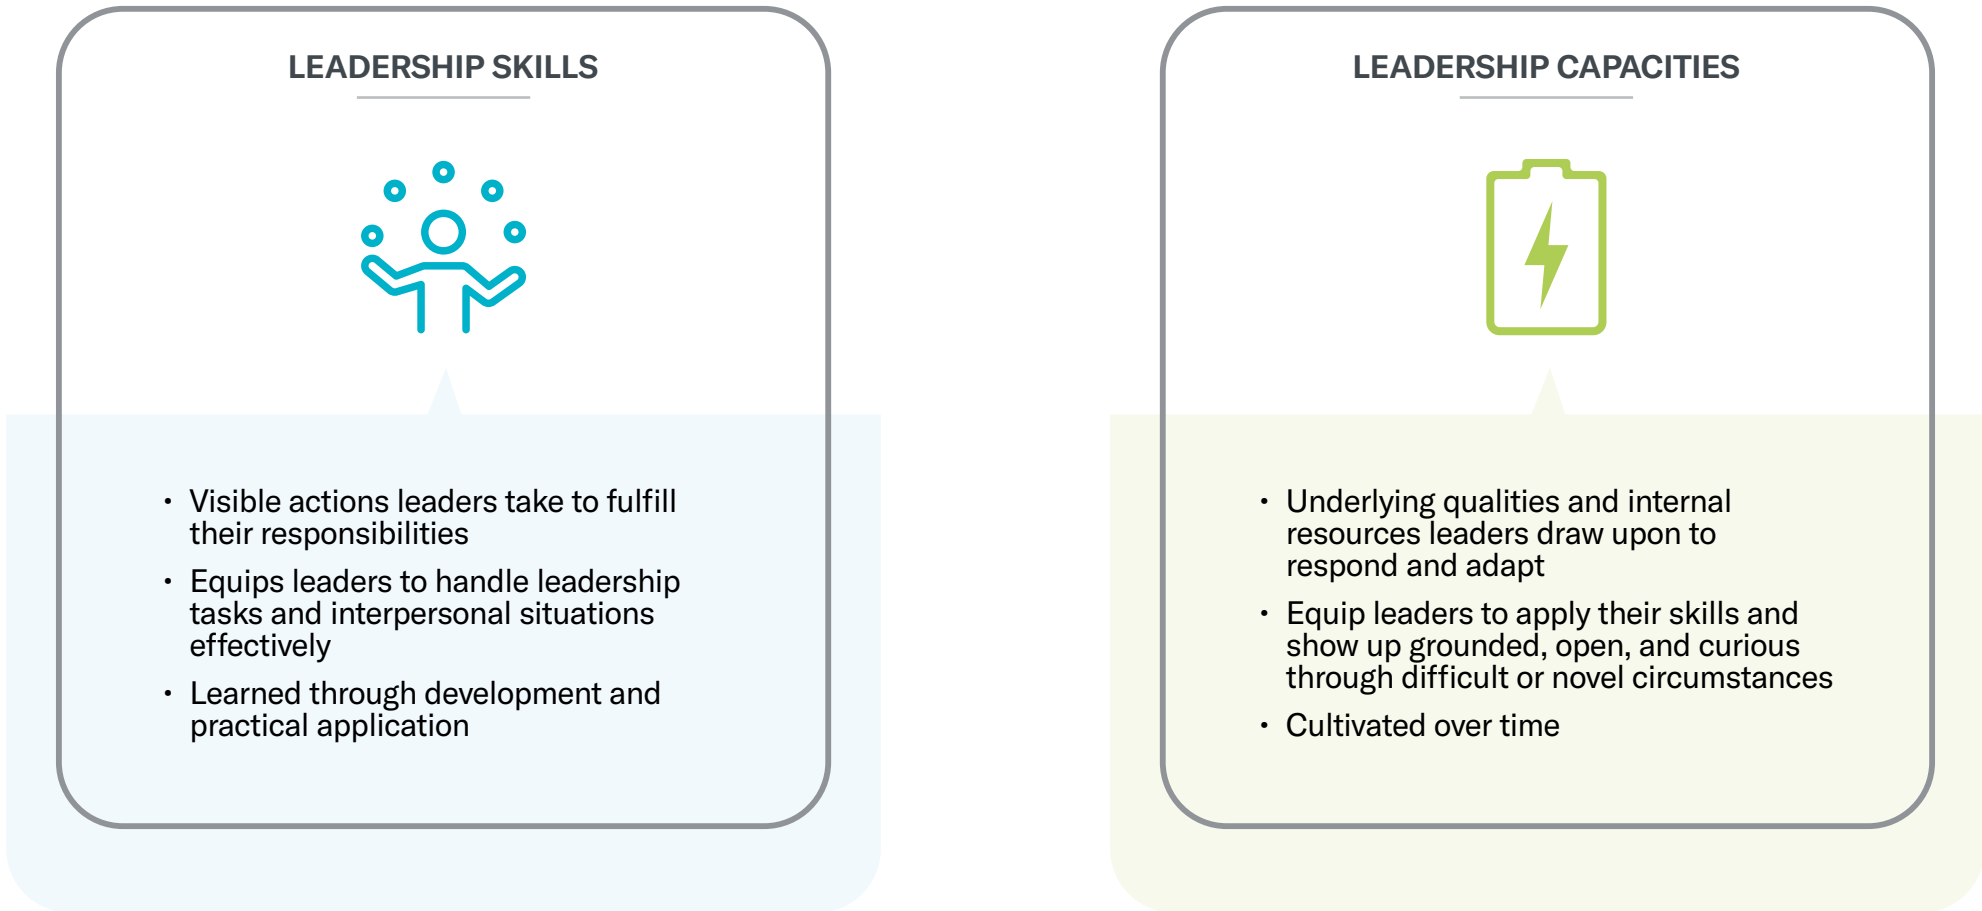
LEADERSHIP SKILLS

• Visible actions leaders take to fulfill their responsibilities
• Equips leaders to handle leadership tasks and interpersonal situations effectively
• Learned through development and practical application

LEADERSHIP CAPACITIES

• Underlying qualities and internal resources leaders draw upon to respond and adapt
• Equip leaders to apply their skills and show up grounded, open, and curious through difficult or novel circumstances
• Cultivated over time